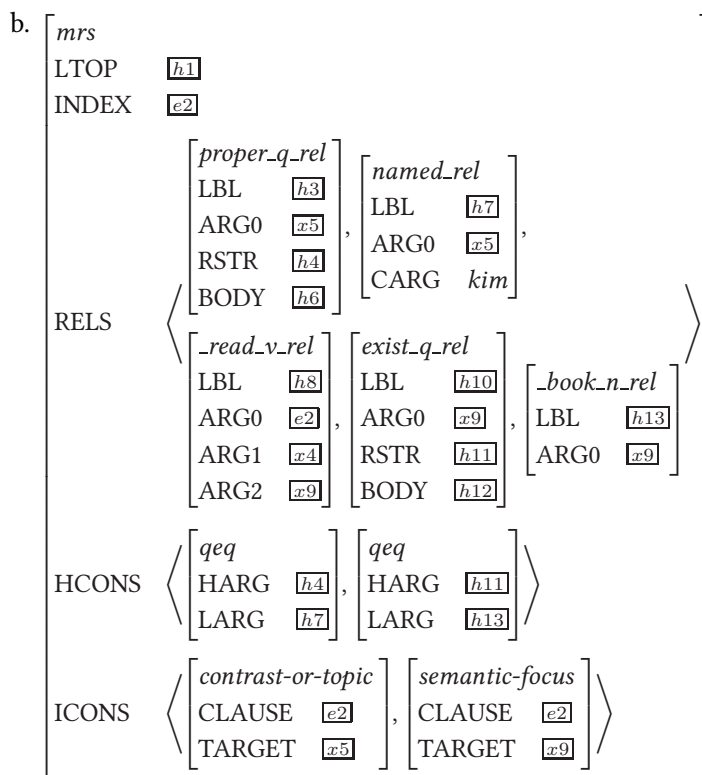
b. mrs

LTOP $\boxed{h1}$

INDEX $\boxed{e2}$

RELS ⟨ [proper_q_rel, LBL $\boxed{h3}$, ARG0 $\boxed{x5}$, RSTR $\boxed{h4}$, BODY $\boxed{h6}$], [named_rel, LBL $\boxed{h7}$, ARG0 $\boxed{x5}$, CARG kim], [_read_v_rel, LBL $\boxed{h8}$, ARG0 $\boxed{e2}$, ARG1 $\boxed{x4}$, ARG2 $\boxed{x9}$], [exist_q_rel, LBL $\boxed{h10}$, ARG0 $\boxed{x9}$, RSTR $\boxed{h11}$, BODY $\boxed{h12}$], [_book_n_rel, LBL $\boxed{h13}$, ARG0 $\boxed{x9}$] ⟩

HCONS ⟨ [qeq, HARG $\boxed{h4}$, LARG $\boxed{h7}$], [qeq, HARG $\boxed{h11}$, LARG $\boxed{h13}$] ⟩

ICONS ⟨ [contrast-or-topic, CLAUSE $\boxed{e2}$, TARGET $\boxed{x5}$], [semantic-focus, CLAUSE $\boxed{e2}$, TARGET $\boxed{x9}$] ⟩